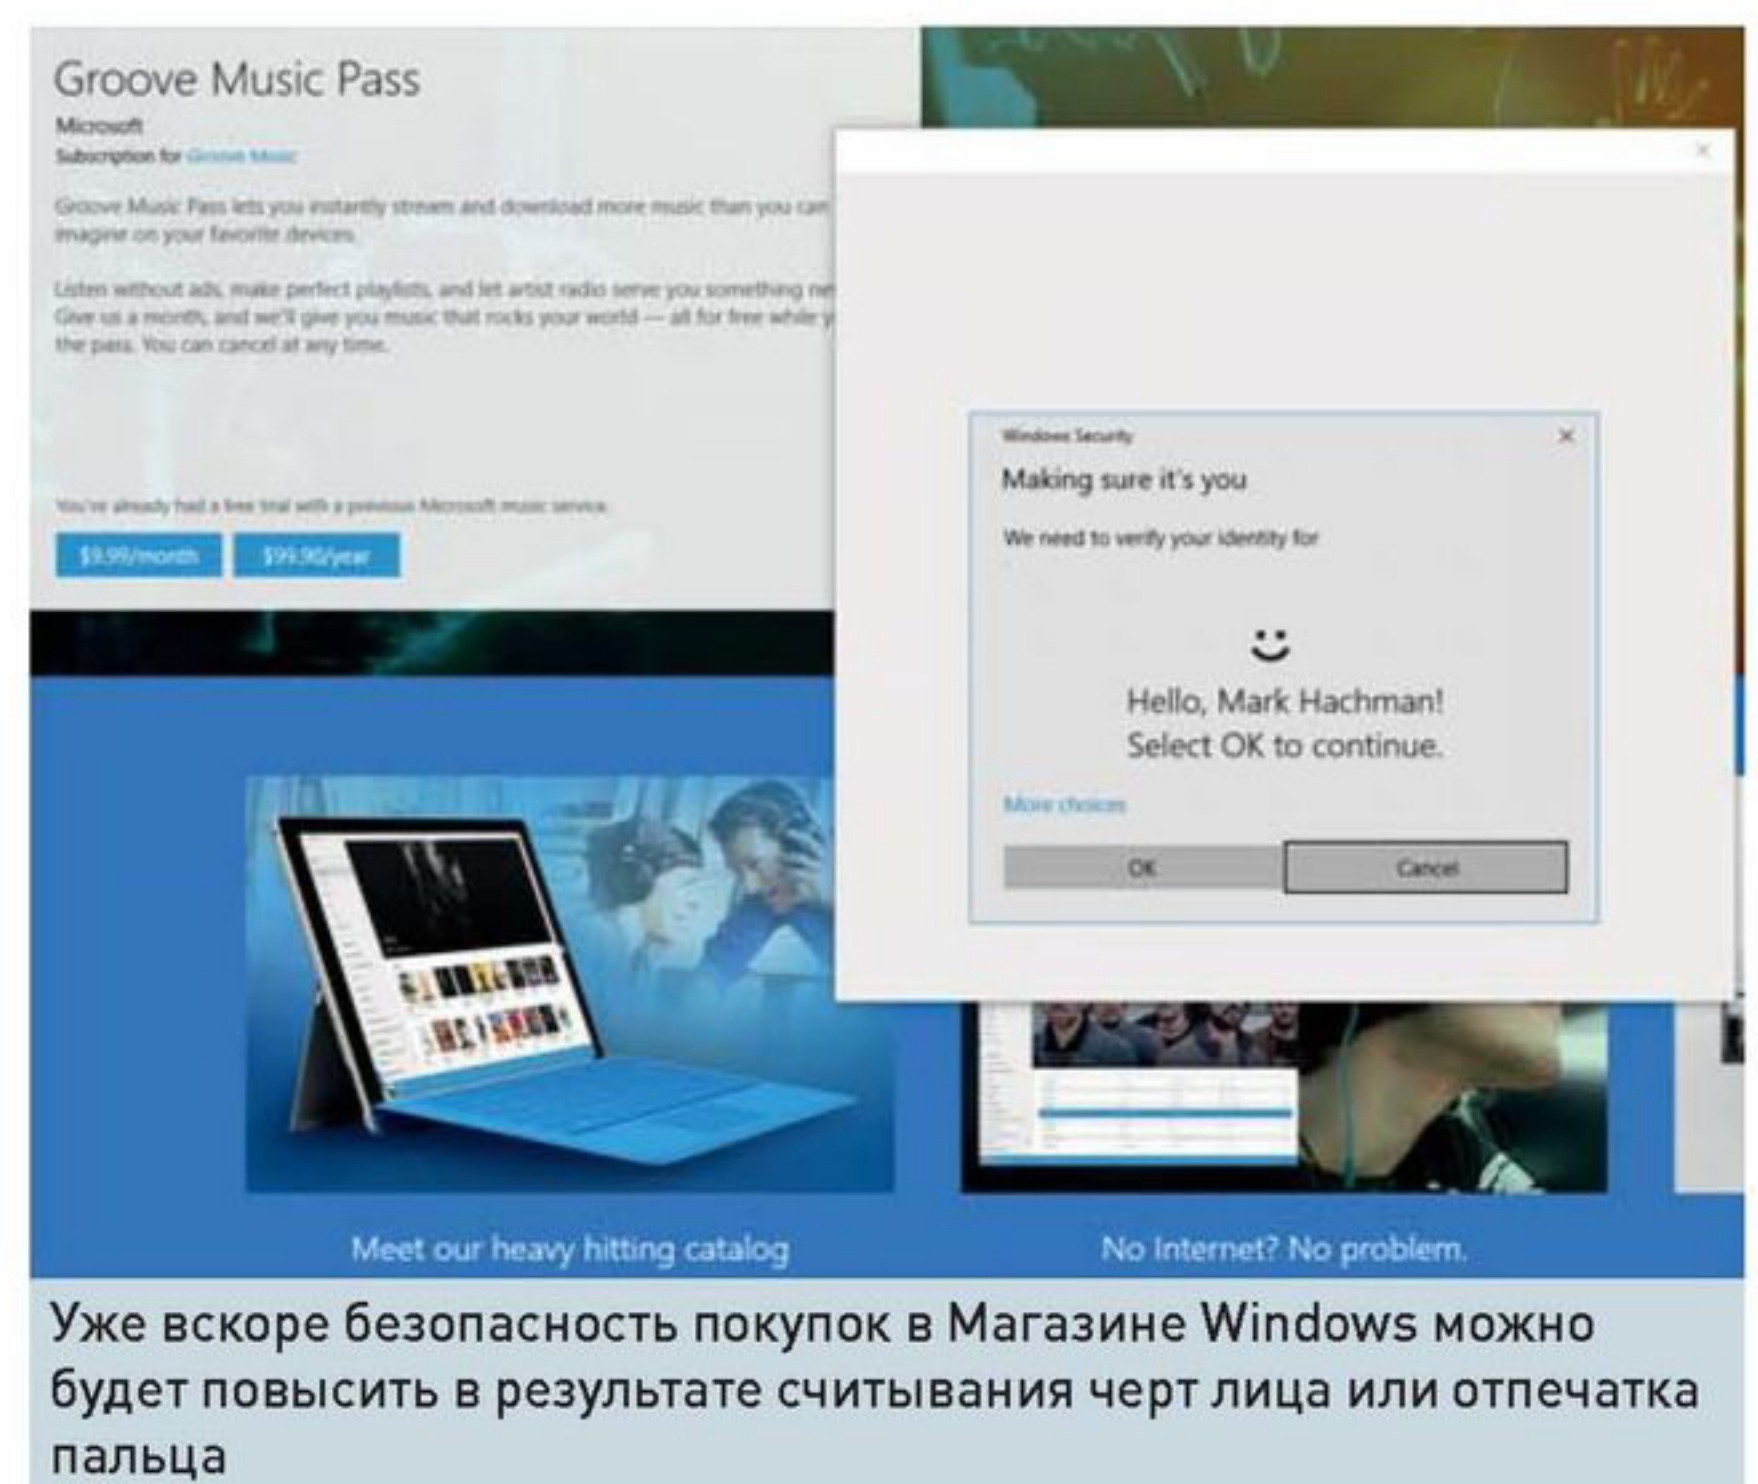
Groove Music Pass

Microsoft

Subscription for Groove Music

Groove Music Pass lets you instantly stream and download more music than you can imagine on your favorite devices.

Listen without ads, make perfect playlists, and let artist radio serve you something ne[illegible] Give us a month, and we'll give you music that rocks your world — all for free while y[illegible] the pass. You can cancel at any time.

You've already had a free trial with a previous Microsoft music service.

$9.99/month

$99.90/year

Windows Security

Making sure it's you

We need to verify your identity for

Hello, Mark Hachman!
Select OK to continue.

More choices

OK

Cancel

Meet our heavy hitting catalog

No Internet? No problem.

Уже вскоре безопасность покупок в Магазине Windows можно будет повысить в результате считывания черт лица или отпечатка пальца